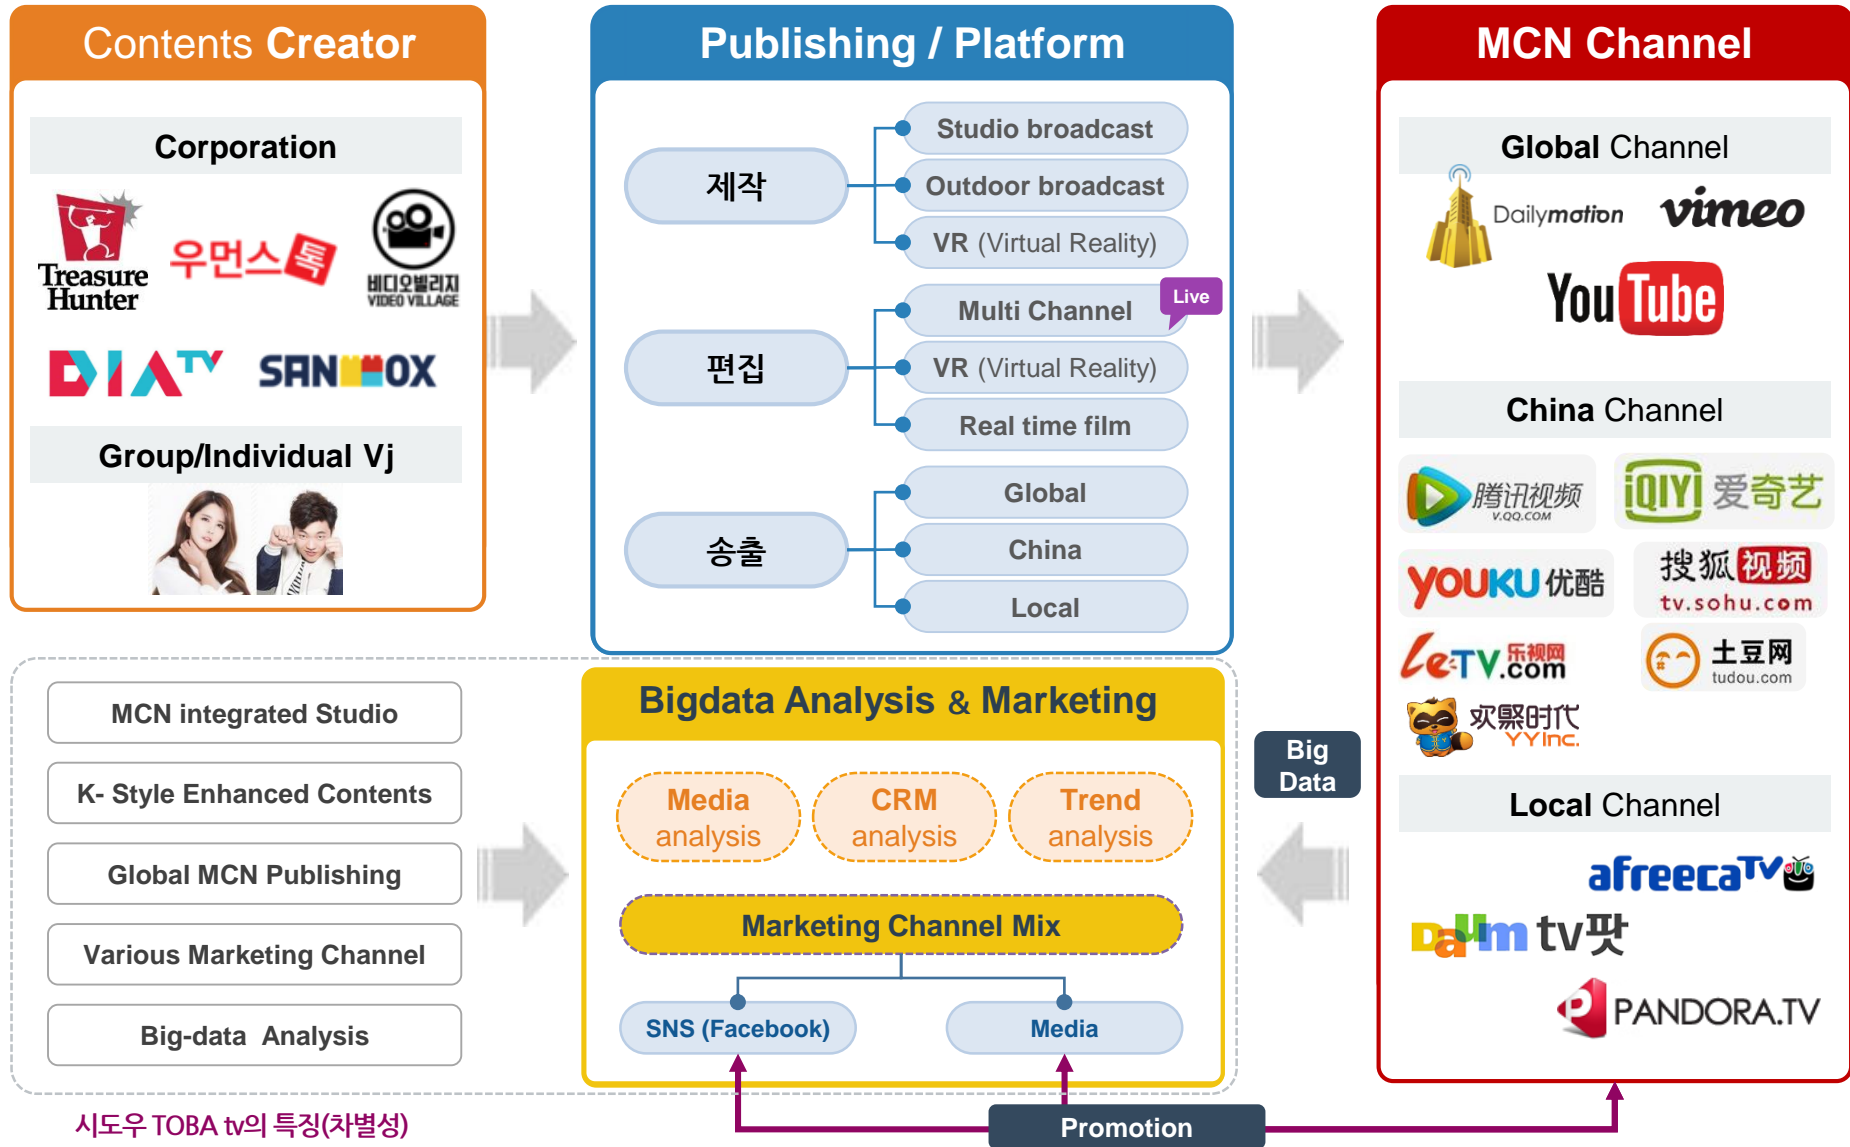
Contents Creator

Corporation

Treasure Hunter

우먼스톡

비디오빌리지 VIDEO VILLAGE

DIA TV

SANDBOX

Group/Individual Vj

Publishing / Platform

제작

Studio broadcast

Outdoor broadcast

VR (Virtual Reality)

편집

Multi Channel

Live

VR (Virtual Reality)

Real time film

송출

Global

China

Local

MCN Channel

Global Channel

Dailymotion

vimeo

YouTube

China Channel

腾讯视频 V.QQ.COM

iQIYI 爱奇艺

YOUKU 优酷

搜狐视频 tv.sohu.com

LeTV.com 乐视网

土豆网 tudou.com

欢聚时代 YY Inc.

Local Channel

afreecaTV

Daum tv팟

PANDORA.TV

MCN integrated Studio

K- Style Enhanced Contents

Global MCN Publishing

Various Marketing Channel

Big-data Analysis

Bigdata Analysis & Marketing

Media analysis

CRM analysis

Trend analysis

Marketing Channel Mix

SNS (Facebook)

Media

Big Data

Promotion

시도우 TOBA tv의 특징(차별성)